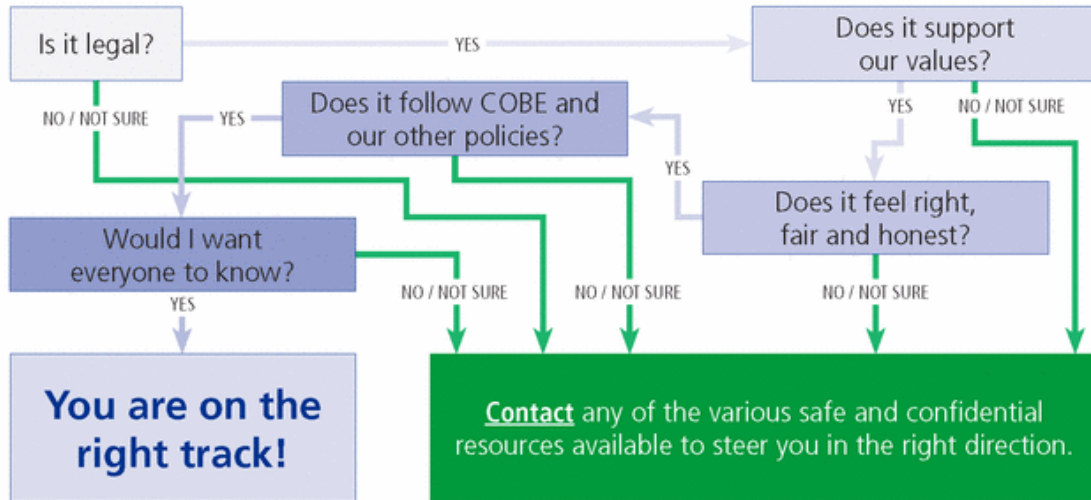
Is it legal?

YES

Does it support our values?

NO / NOT SURE

YES

Does it follow COBE and our other policies?

YES

NO / NOT SURE

YES

Does it feel right, fair and honest?

Would I want everyone to know?

NO / NOT SURE

NO / NOT SURE

NO / NOT SURE

YES

You are on the right track!

Contact any of the various safe and confidential resources available to steer you in the right direction.